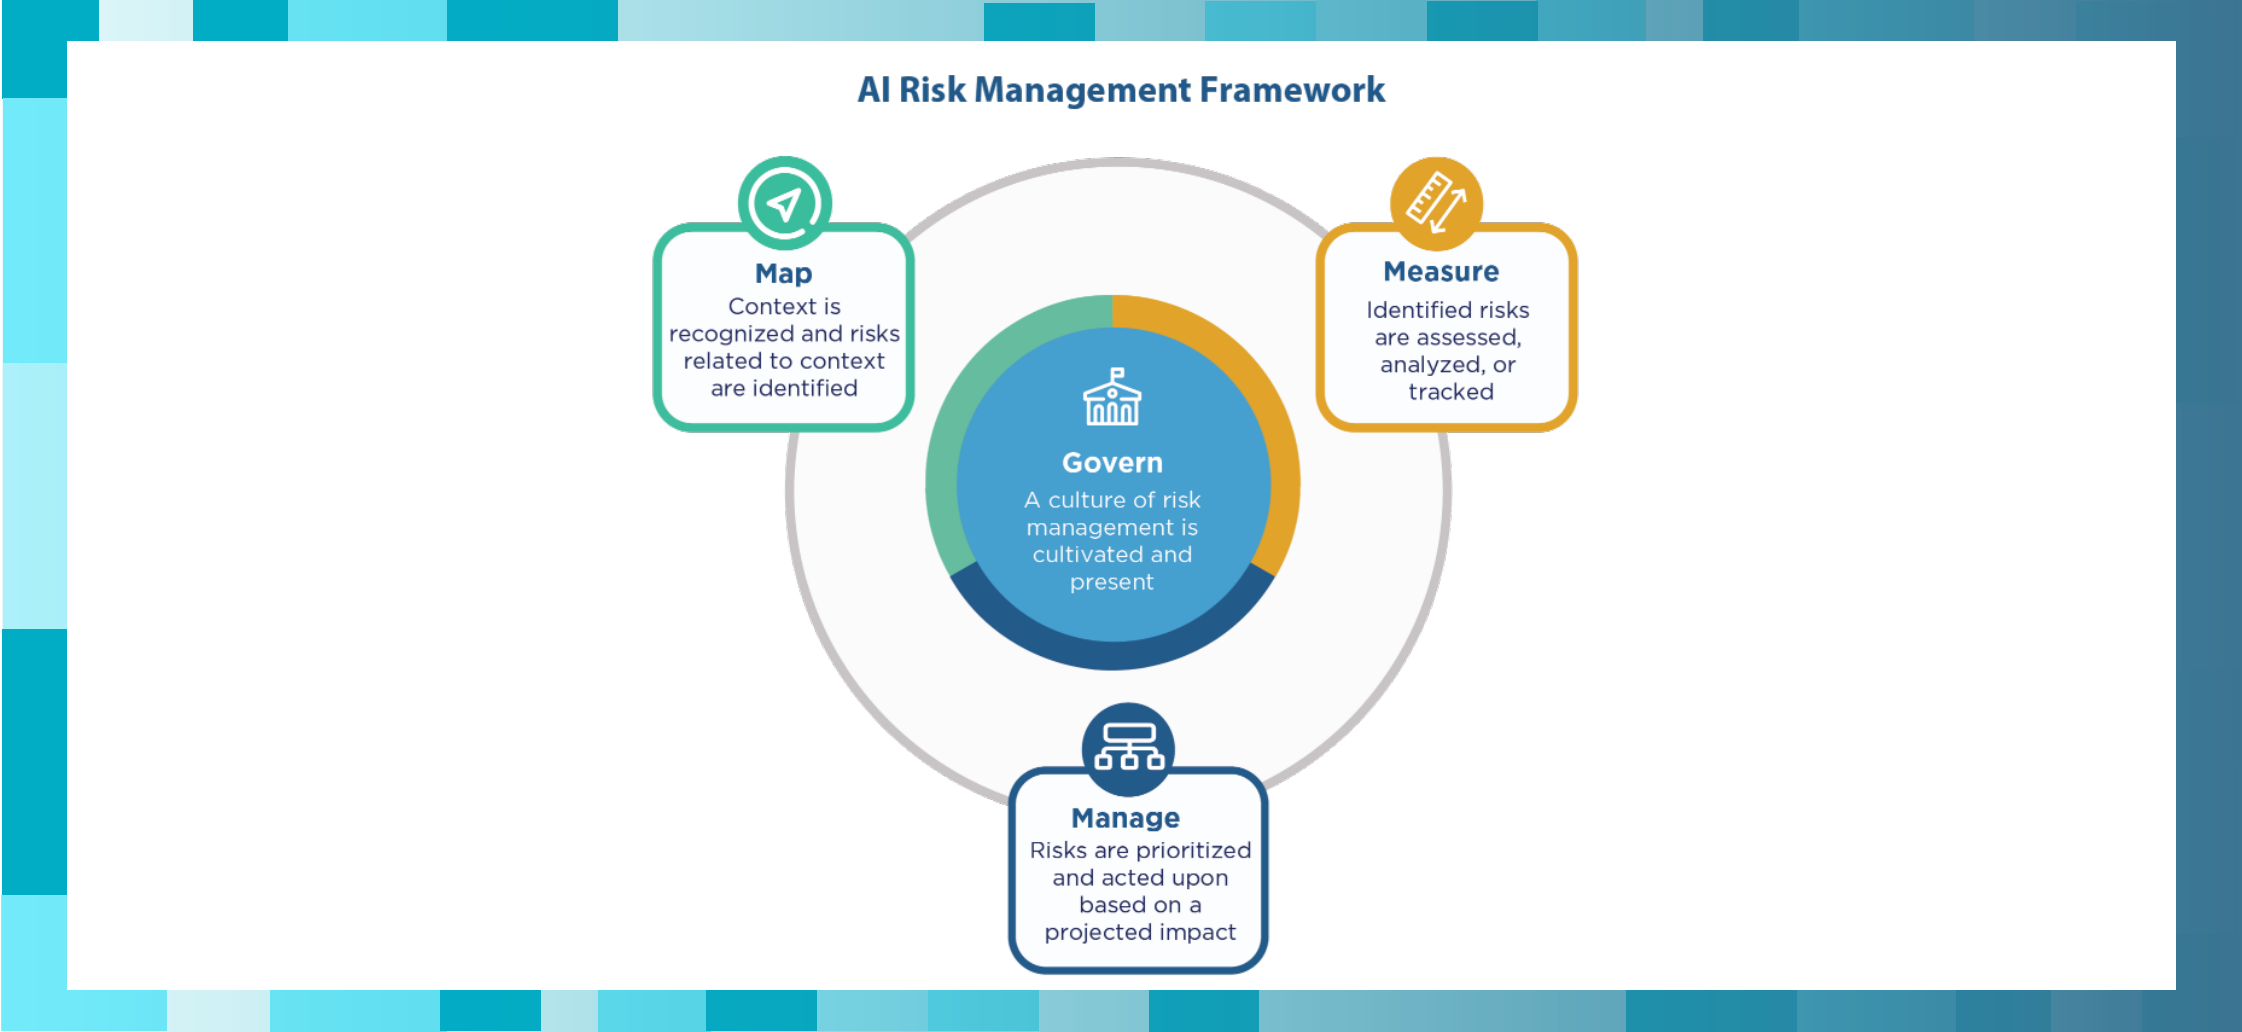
AI Risk Management Framework

Map
Context is recognized and risks related to context are identified

Measure
Identified risks are assessed, analyzed, or tracked

Govern
A culture of risk management is cultivated and present

Manage
Risks are prioritized and acted upon based on a projected impact